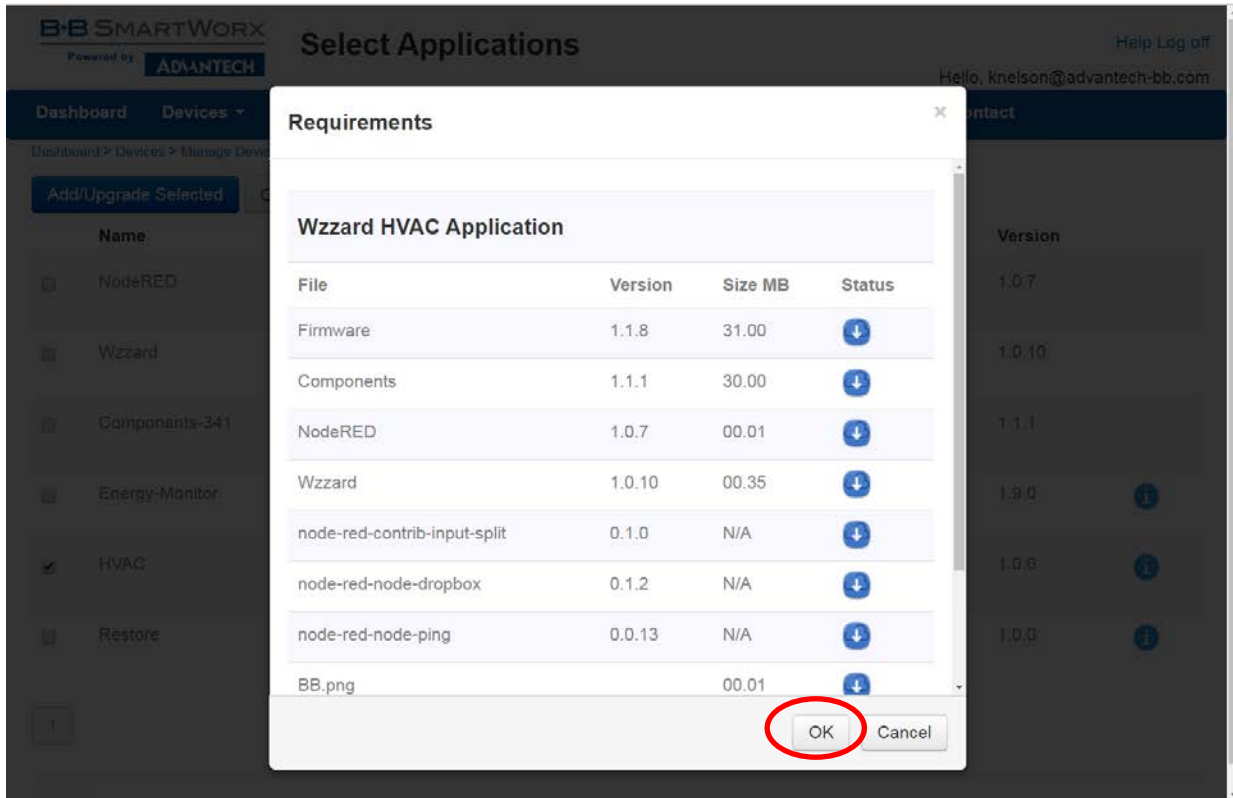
B+B SMARTWORX
Powered by ADVANTECH

Select Applications

Help Log off
Hello, knelson@advantech-bb.com

Dashboard Devices ▾ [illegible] ontact

Dashboard > Devices > Manage Devi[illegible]

Add/Upgrade Selected

| | Name | Version |
|---|---|---|
| | NodeRED | 1.0.7 |
| | Wzzard | 1.0.10 |
| | Components-341 | 1.1.1 |
| | Energy-Monitor | 1.9.0 |
| ✔ | HVAC | 1.0.0 |
| | Restore | 1.0.0 |

1

Requirements ×

Wzzard HVAC Application

| File | Version | Size MB | Status |
|---|---|---|---|
| Firmware | 1.1.8 | 31.00 | |
| Components | 1.1.1 | 30.00 | |
| NodeRED | 1.0.7 | 00.01 | |
| Wzzard | 1.0.10 | 00.35 | |
| node-red-contrib-input-split | 0.1.0 | N/A | |
| node-red-node-dropbox | 0.1.2 | N/A | |
| node-red-node-ping | 0.0.13 | N/A | |
| BB.png | | 00.01 | |

OK Cancel